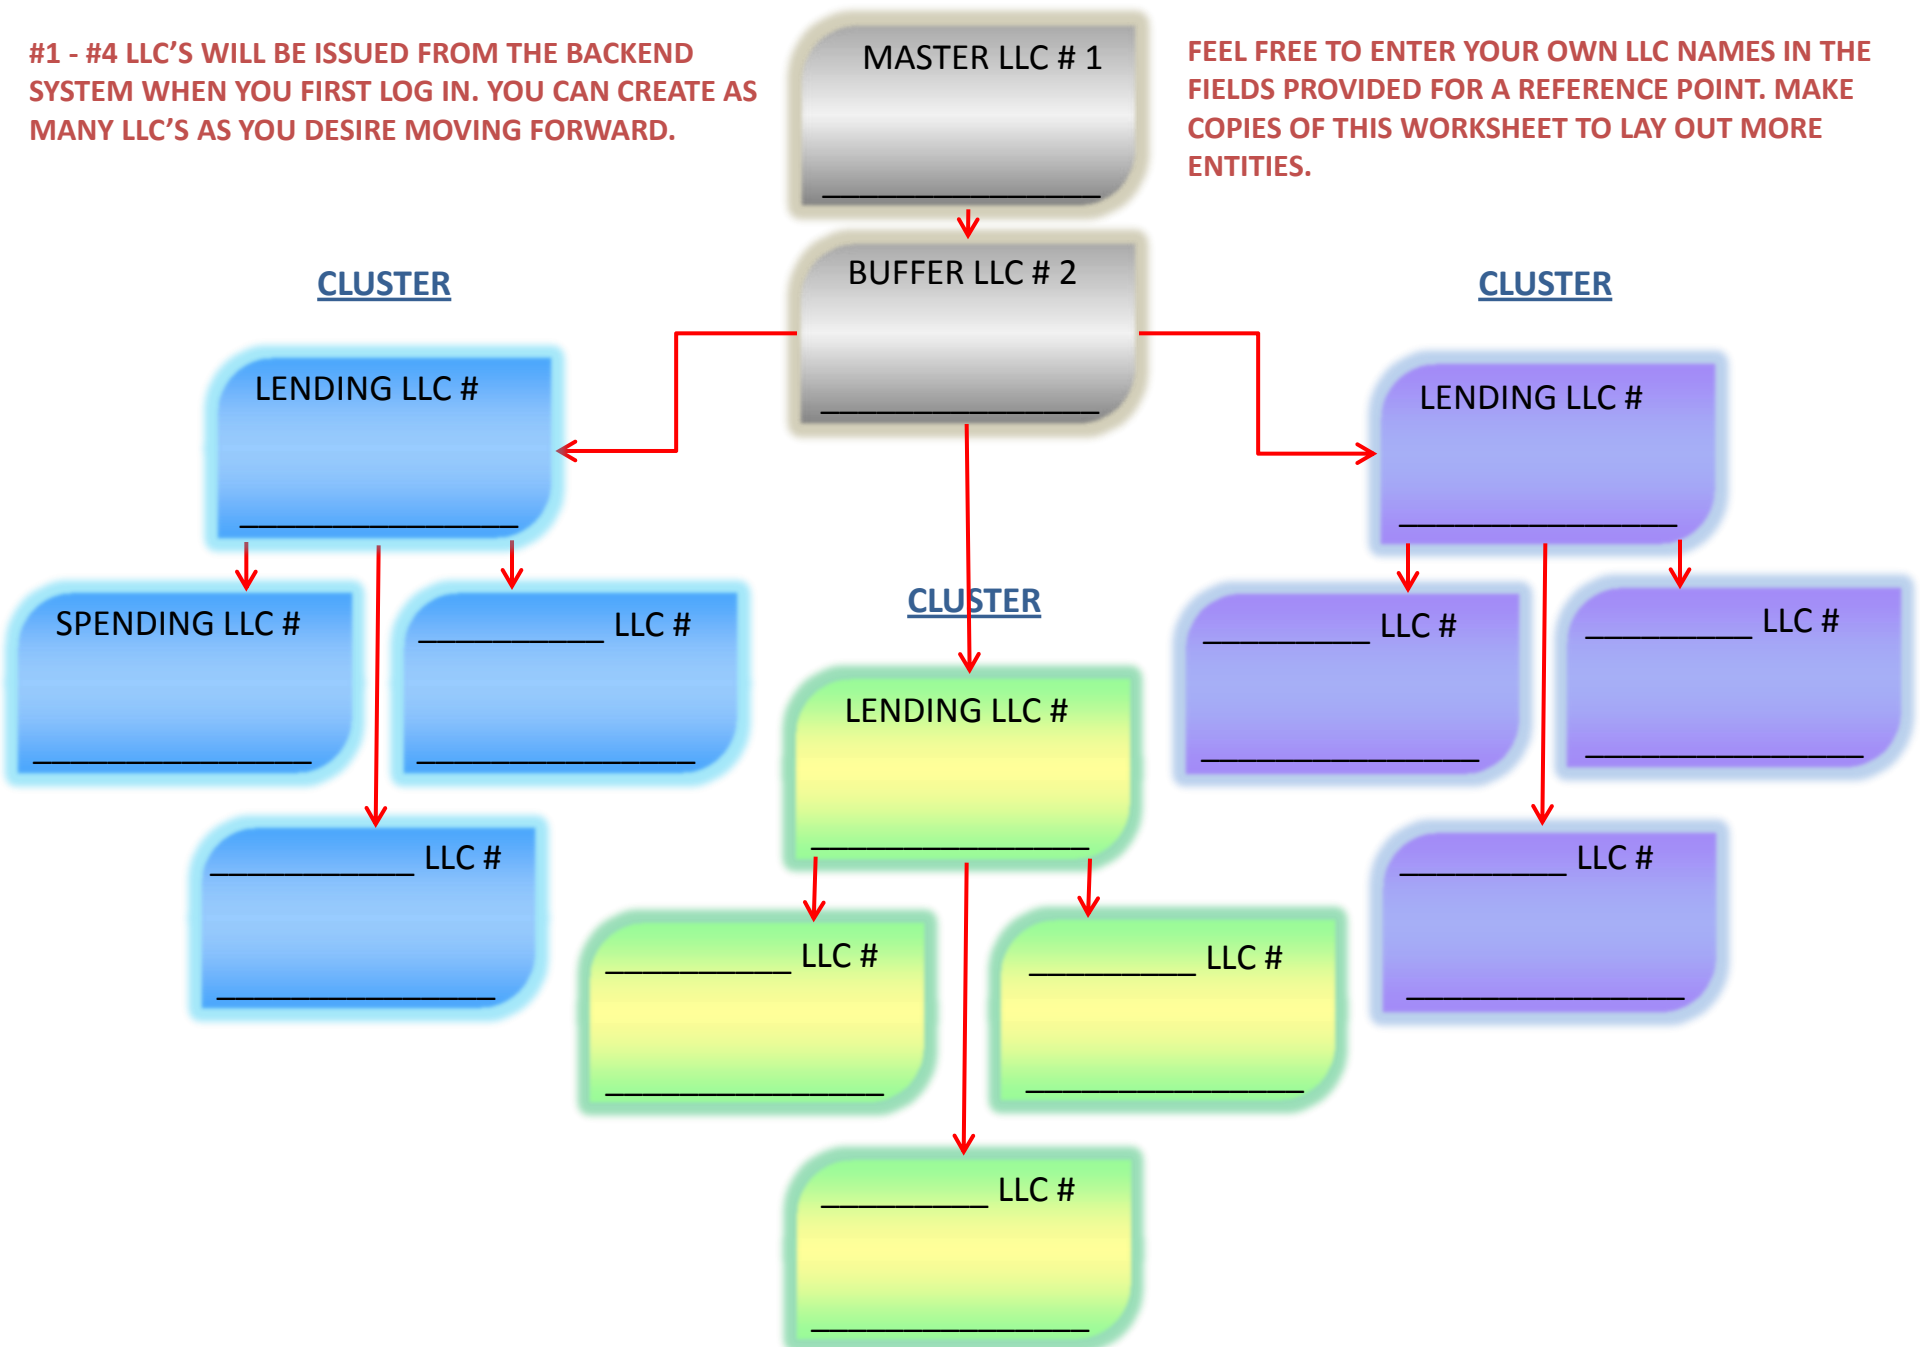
#1 - #4 LLC'S WILL BE ISSUED FROM THE BACKEND SYSTEM WHEN YOU FIRST LOG IN. YOU CAN CREATE AS MANY LLC'S AS YOU DESIRE MOVING FORWARD.

MASTER LLC # 1
________________

FEEL FREE TO ENTER YOUR OWN LLC NAMES IN THE FIELDS PROVIDED FOR A REFERENCE POINT. MAKE COPIES OF THIS WORKSHEET TO LAY OUT MORE ENTITIES.

BUFFER LLC # 2
________________

CLUSTER

LENDING LLC #
________________

SPENDING LLC #
________________

__________ LLC #
________________

__________ LLC #
________________

CLUSTER

LENDING LLC #
________________

__________ LLC #
________________

__________ LLC #
________________

__________ LLC #
________________

CLUSTER

LENDING LLC #
________________

__________ LLC #
________________

__________ LLC #
________________

__________ LLC #
________________